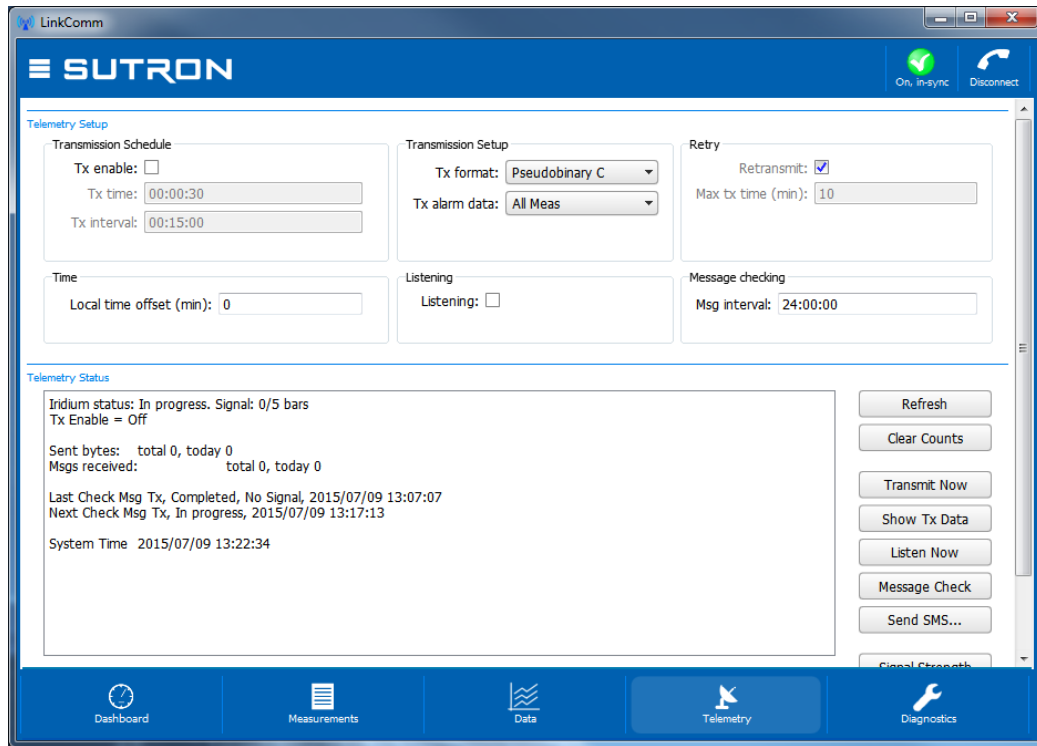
LinkComm

SUTRON

On, in-sync

Disconnect

Telemetry Setup

Transmission Schedule

Tx enable:

Tx time: 00:00:30

Tx interval: 00:15:00

Transmission Setup

Tx format: Pseudobinary C

Tx alarm data: All Meas

Retry

Retransmit:

Max tx time (min): 10

Time

Local time offset (min): 0

Listening

Listening:

Message checking

Msg interval: 24:00:00

Telemetry Status

Iridium status: In progress. Signal: 0/5 bars
Tx Enable = Off

Sent bytes: total 0, today 0
Msgs received: total 0, today 0

Last Check Msg Tx, Completed, No Signal, 2015/07/09 13:07:07
Next Check Msg Tx, In progress, 2015/07/09 13:17:13

System Time 2015/07/09 13:22:34

Refresh

Clear Counts

Transmit Now

Show Tx Data

Listen Now

Message Check

Send SMS...

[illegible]

Dashboard

Measurements

Data

Telemetry

Diagnostics